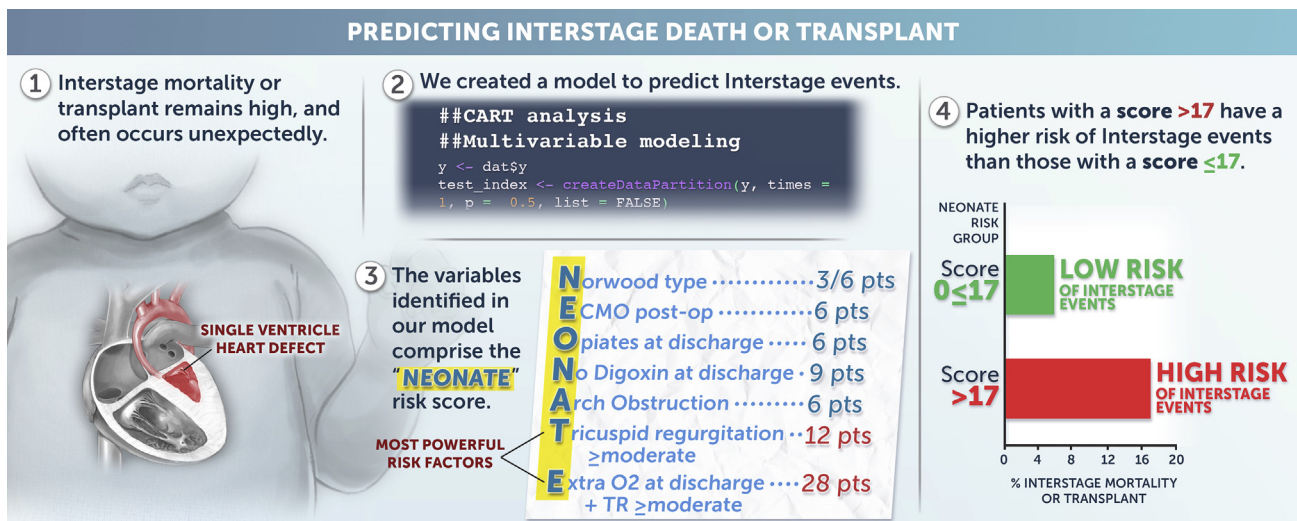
PREDICTING INTERSTAGE DEATH OR TRANSPLANT

1 Interstage mortality or transplant remains high, and often occurs unexpectedly.

SINGLE VENTRICLE HEART DEFECT

2 We created a model to predict Interstage events.

##CART analysis
##Multivariable modeling
y <- dat$y
test_index <- createDataPartition(y, times = 1, p = 0.5, list = FALSE)

3 The variables identified in our model comprise the "NEONATE" risk score.

Norwood type ··········· 3/6 pts
ECMO post-op ··········· 6 pts
Opiates at discharge ····· 6 pts
No Digoxin at discharge · 9 pts
Arch Obstruction ········· 6 pts
Tricuspid regurgitation ·· 12 pts $\geq$moderate
Extra O2 at discharge ···· 28 pts + TR $\geq$moderate

MOST POWERFUL RISK FACTORS

4 Patients with a score >17 have a higher risk of Interstage events than those with a score $\leq$17.

NEONATE RISK GROUP

Score 0$\leq$17 LOW RISK OF INTERSTAGE EVENTS

Score >17 HIGH RISK OF INTERSTAGE EVENTS

0 4 8 12 16 20

% INTERSTAGE MORTALITY OR TRANSPLANT